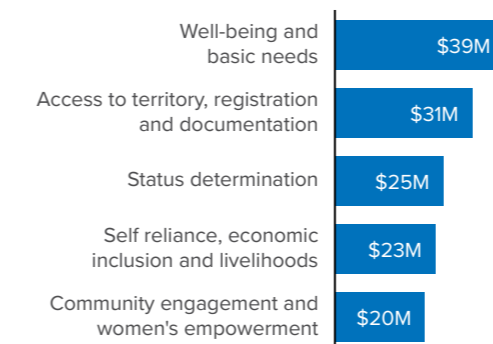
Well-being and basic needs
$39M

Access to territory, registration and documentation
$31M

Status determination
$25M

Self reliance, economic inclusion and livelihoods
$23M

Community engagement and women's empowerment
$20M